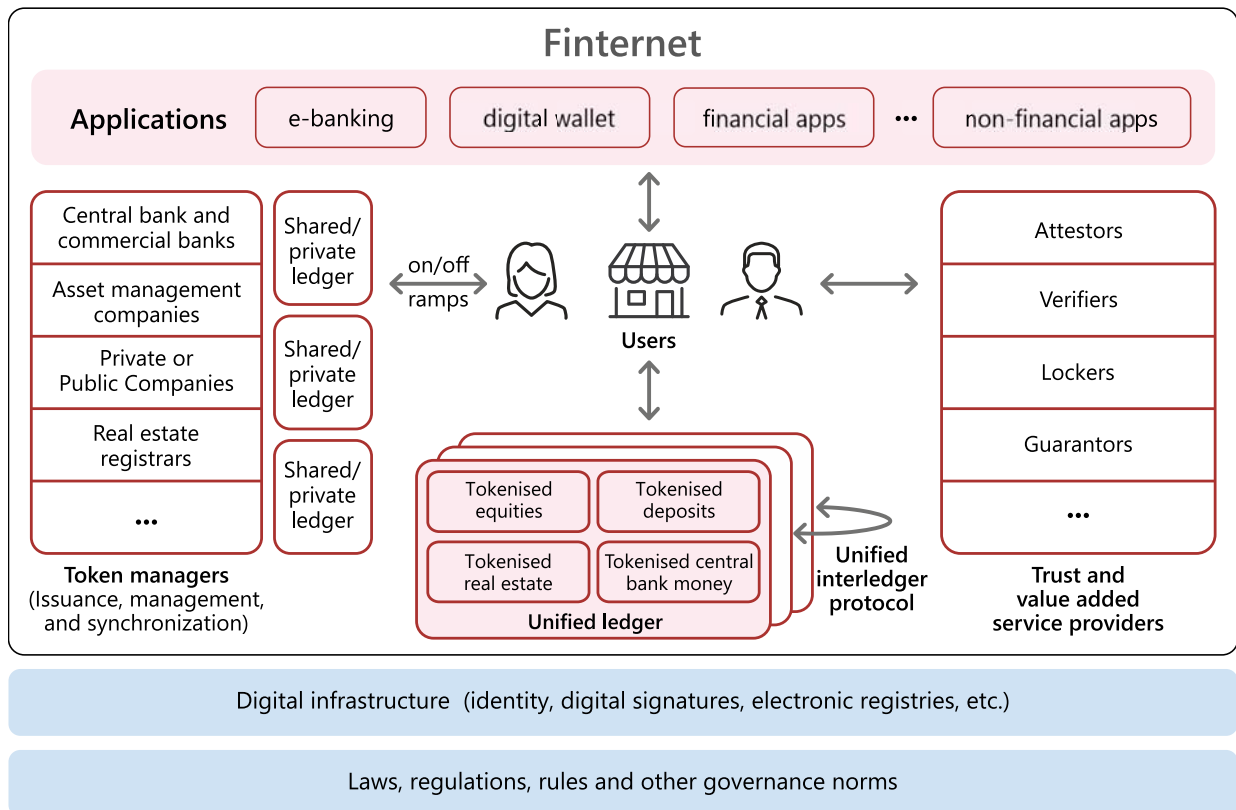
Finternet

Applications

e-banking

digital wallet

financial apps

...

non-financial apps

Central bank and commercial banks

Asset management companies

Private or Public Companies

Real estate registrars

...

Token managers
(Issuance, management, and synchronization)

Shared/ private ledger

Shared/ private ledger

Shared/ private ledger

on/off ramps

Users

Tokenised equities

Tokenised deposits

Tokenised real estate

Tokenised central bank money

Unified ledger

Unified interledger protocol

Attestors

Verifiers

Lockers

Guarantors

...

Trust and value added service providers

Digital infrastructure (identity, digital signatures, electronic registries, etc.)

Laws, regulations, rules and other governance norms